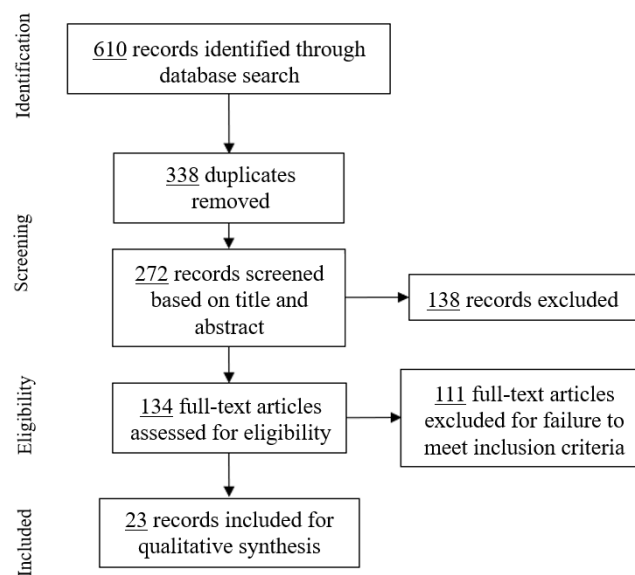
Identification

610 records identified through database search

338 duplicates removed

Screening

272 records screened based on title and abstract

138 records excluded

Eligibility

134 full-text articles assessed for eligibility

111 full-text articles excluded for failure to meet inclusion criteria

Included

23 records included for qualitative synthesis